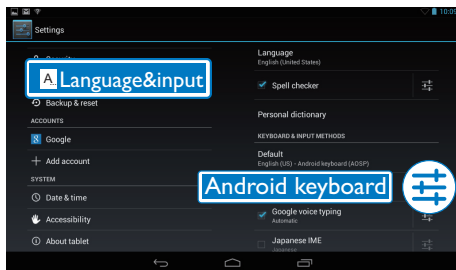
10:05

Settings

Security

A Language&input

Backup & reset

ACCOUNTS

Google

+ Add account

SYSTEM

Date & time

Accessibility

About tablet

Language
English (United States)

Spell checker

Personal dictionary

KEYBOARD & INPUT METHODS

Default
English (US) - Android keyboard (AOSP)

Android keyboard

Google voice typing
Automatic

Japanese IME
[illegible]